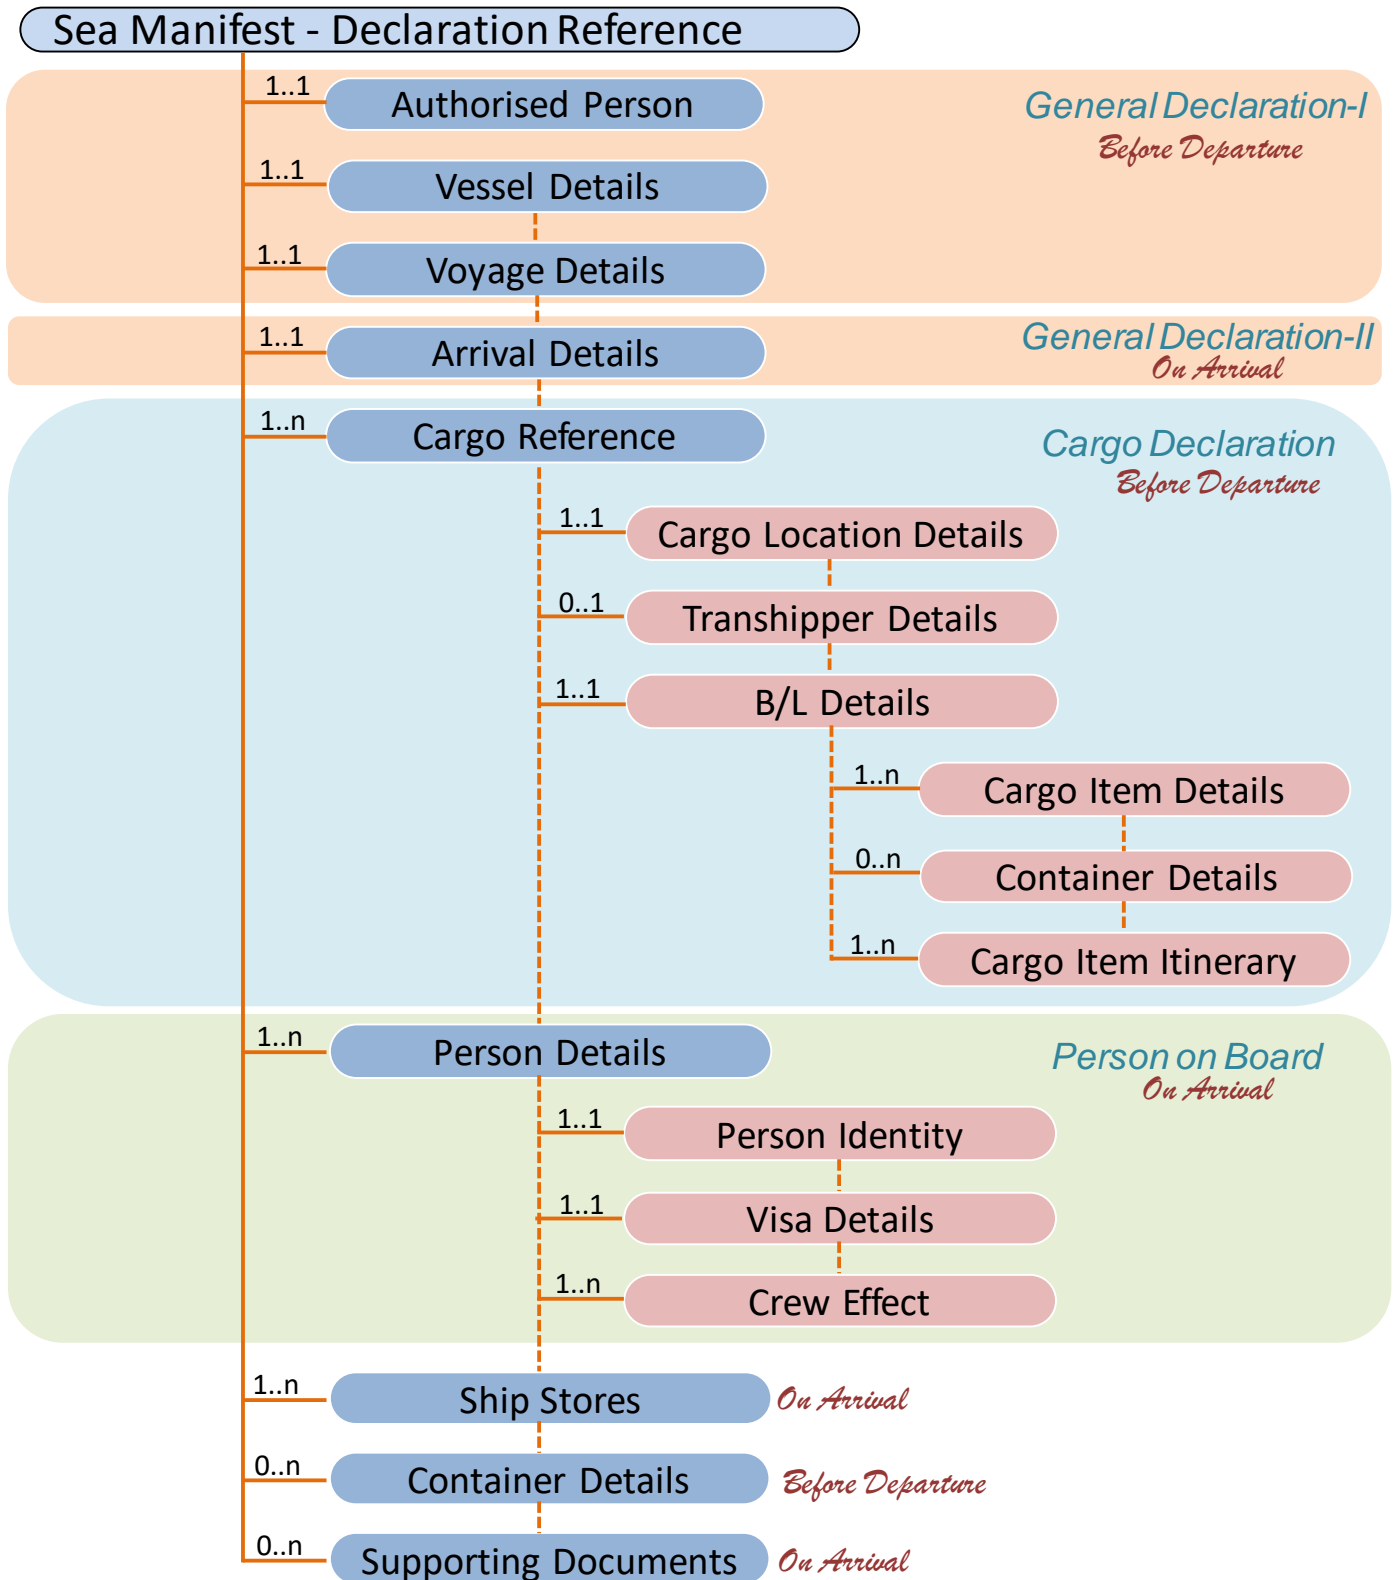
Sea Manifest - Declaration Reference

1..1 Authorised Person

General Declaration-I
Before Departure

1..1 Vessel Details

1..1 Voyage Details

1..1 Arrival Details

General Declaration-II
On Arrival

1..n Cargo Reference

Cargo Declaration
Before Departure

1..1 Cargo Location Details

0..1 Transhipper Details

1..1 B/L Details

1..n Cargo Item Details

0..n Container Details

1..n Cargo Item Itinerary

1..n Person Details

Person on Board
On Arrival

1..1 Person Identity

1..1 Visa Details

1..n Crew Effect

1..n Ship Stores On Arrival

0..n Container Details Before Departure

0..n Supporting Documents On Arrival